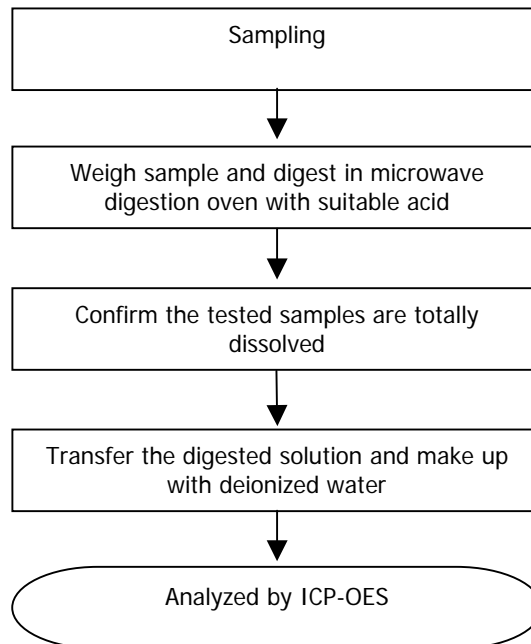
Sampling

Weigh sample and digest in microwave digestion oven with suitable acid

Confirm the tested samples are totally dissolved

Transfer the digested solution and make up with deionized water

Analyzed by ICP-OES